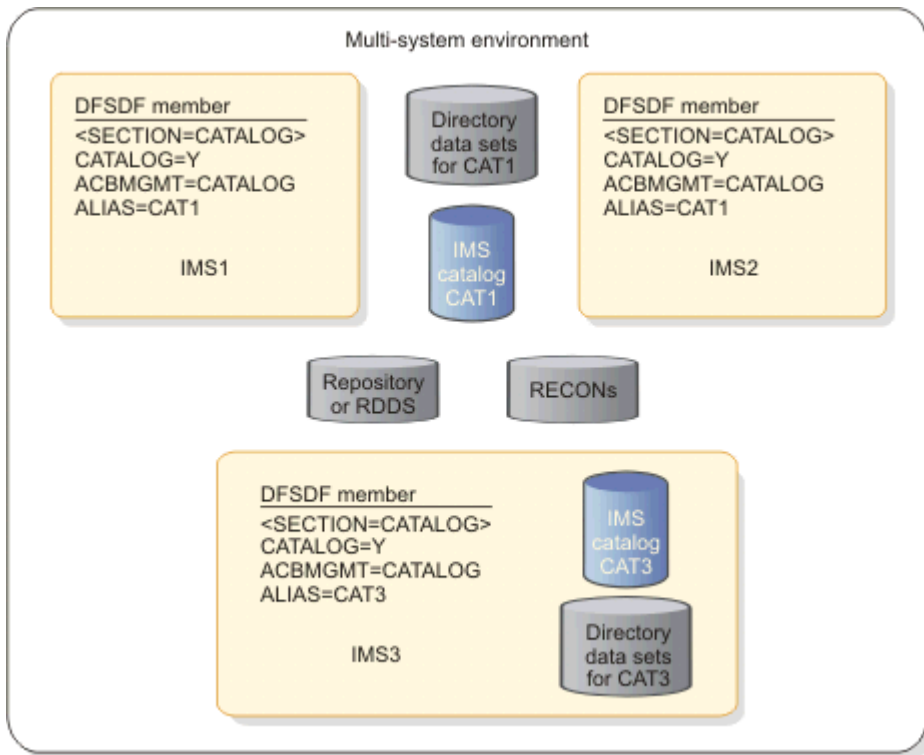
Multi-system environment

DFSDF member
<SECTION=CATALOG>
CATALOG=Y
ACBMGMT=CATALOG
ALIAS=CAT1

IMS1

Directory data sets for CAT1

IMS catalog CAT1

DFSDF member
<SECTION=CATALOG>
CATALOG=Y
ACBMGMT=CATALOG
ALIAS=CAT1

IMS2

Repository or RDDS

RECONs

DFSDF member
<SECTION=CATALOG>
CATALOG=Y
ACBMGMT=CATALOG
ALIAS=CAT3

IMS3

IMS catalog CAT3

Directory data sets for CAT3